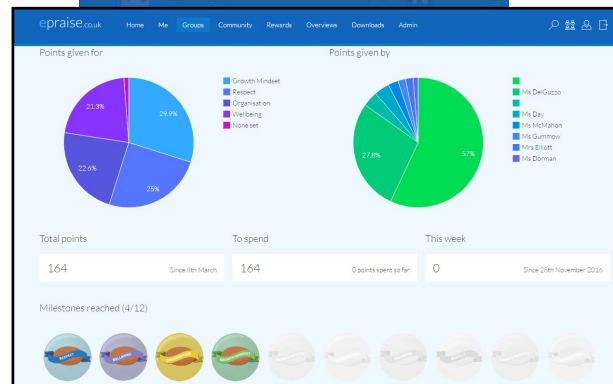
epraise.co.uk Home Me Groups Community Rewards Overviews Downloads Admin

Points given for

29.9%
25%
22.6%
21.3%

Growth Mindset
Respect
Organisation
Wellbeing
None set

Points given by

57%
27.8%

Ms DelGuzzo
Ms Day
Ms McMahon
Ms Gummow
Mrs Elliott
Ms Dorman

Total points
164
Since 8th March

To spend
164
0 points spent so far

This week
0
Since 28th November 2016

Milestones reached (4/12)

RESPECT
WELLBEING
ORGANISATION
GROWTH MINDSET